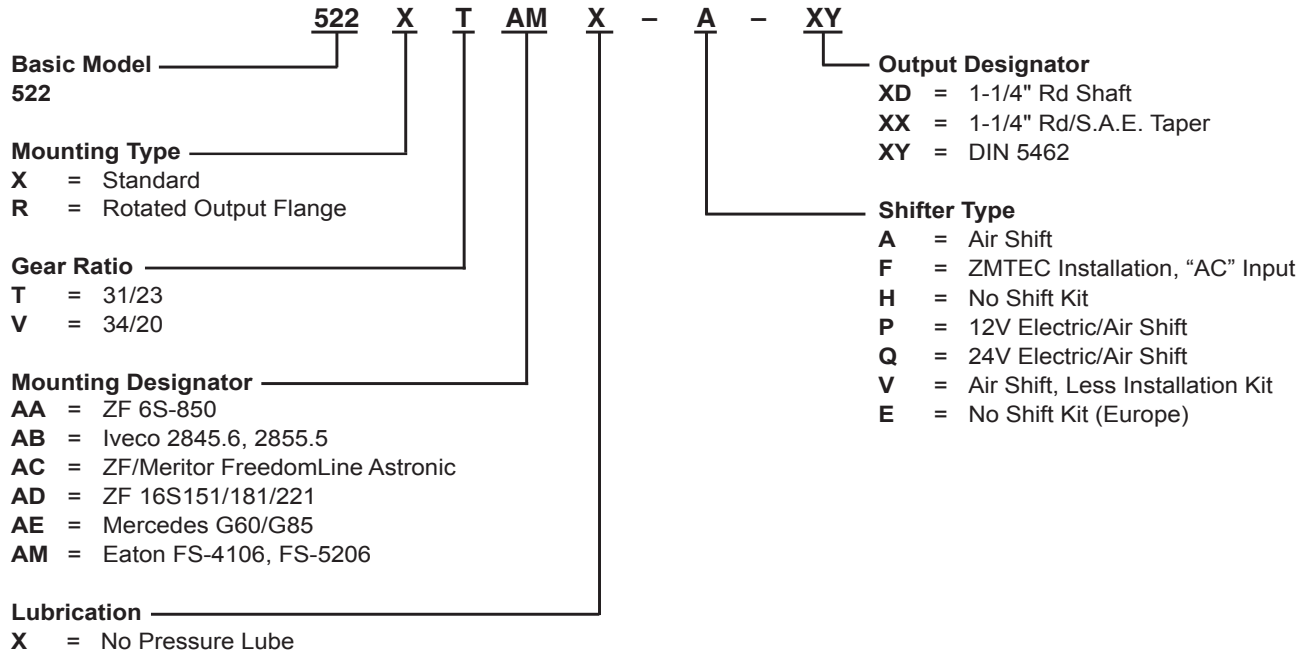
522 X T AM X – A – XY

Basic Model
522

Mounting Type
X = Standard
R = Rotated Output Flange

Gear Ratio
T = 31/23
V = 34/20

Mounting Designator
AA = ZF 6S-850
AB = Iveco 2845.6, 2855.5
AC = ZF/Meritor FreedomLine Astronic
AD = ZF 16S151/181/221
AE = Mercedes G60/G85
AM = Eaton FS-4106, FS-5206

Lubrication
X = No Pressure Lube

Output Designator
XD = 1-1/4" Rd Shaft
XX = 1-1/4" Rd/S.A.E. Taper
XY = DIN 5462

Shifter Type
A = Air Shift
F = ZMTEC Installation, "AC" Input
H = No Shift Kit
P = 12V Electric/Air Shift
Q = 24V Electric/Air Shift
V = Air Shift, Less Installation Kit
E = No Shift Kit (Europe)